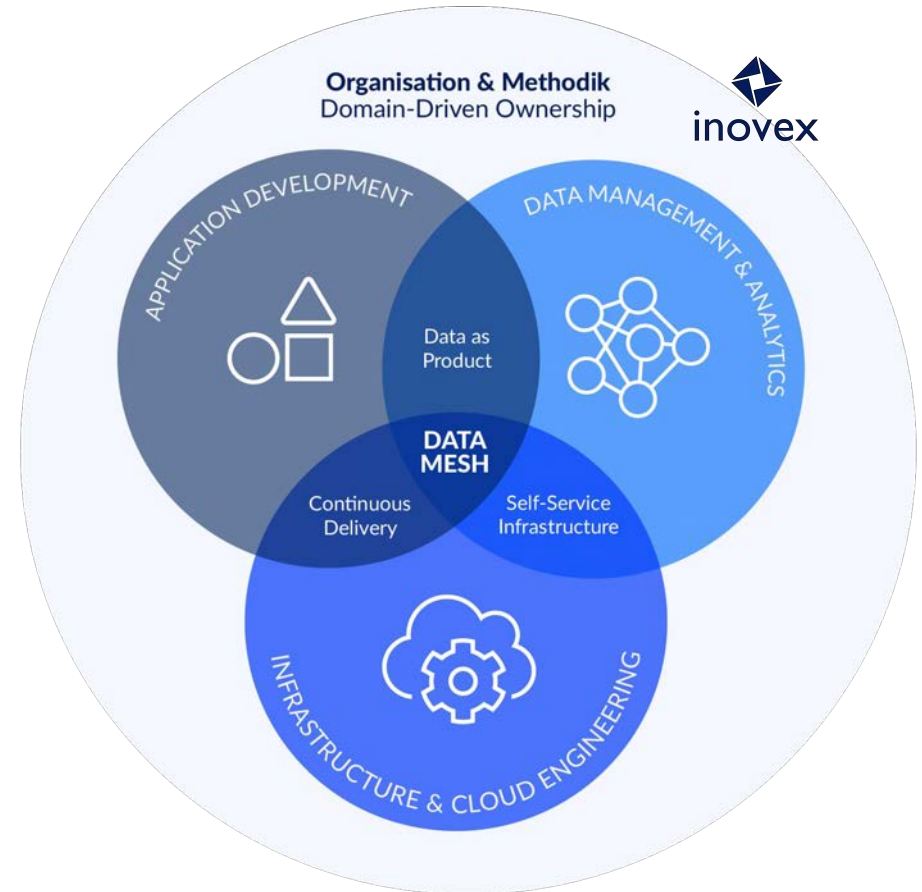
Organisation & Methodik
Domain-Driven Ownership

inovex

APPLICATION DEVELOPMENT

DATA MANAGEMENT & ANALYTICS

Data as Product

DATA MESH

Continuous Delivery

Self-Service Infrastructure

INFRASTRUCTURE & CLOUD ENGINEERING